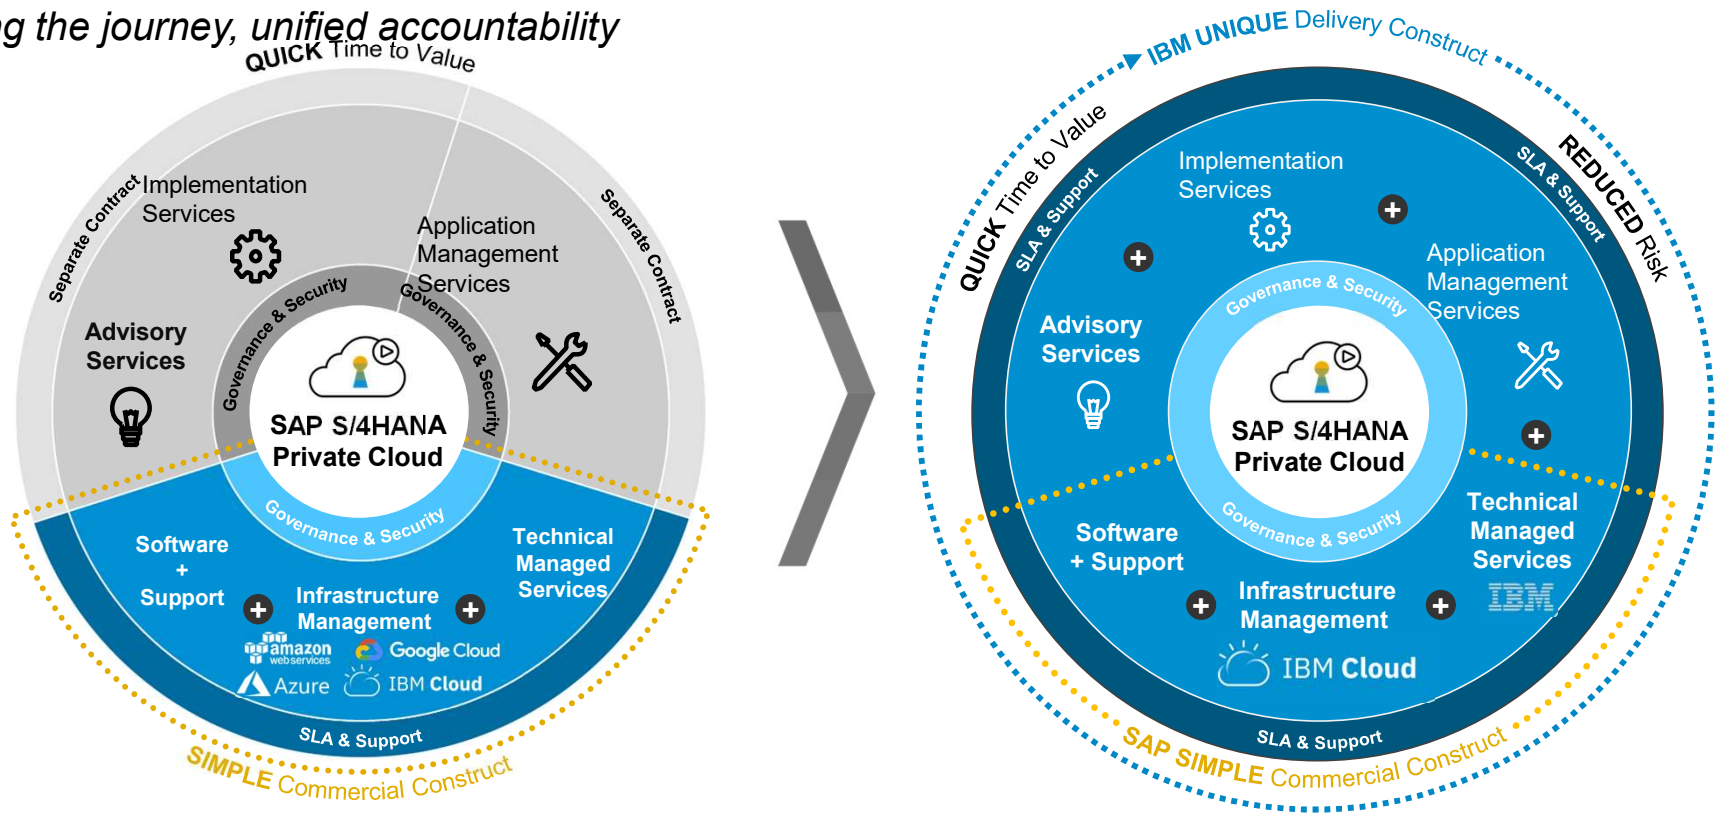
g the journey, unified accountability

QUICK Time to Value

Separate Contract

Implementation Services

Application Management Services

Separate Contract

Advisory Services

Governance & Security

Governance & Security

SAP S/4HANA Private Cloud

Governance & Security

Software + Support

Infrastructure Management

Technical Managed Services

amazon web services

Google Cloud

Azure

IBM Cloud

SLA & Support

SIMPLE Commercial Construct

IBM UNIQUE Delivery Construct

QUICK Time to Value

SLA & Support

SLA & Support

REDUCED Risk

Implementation Services

Application Management Services

Advisory Services

Governance & Security

SAP S/4HANA Private Cloud

Governance & Security

Software + Support

Infrastructure Management

Technical Managed Services

IBM

IBM Cloud

SLA & Support

SAP SIMPLE Commercial Construct